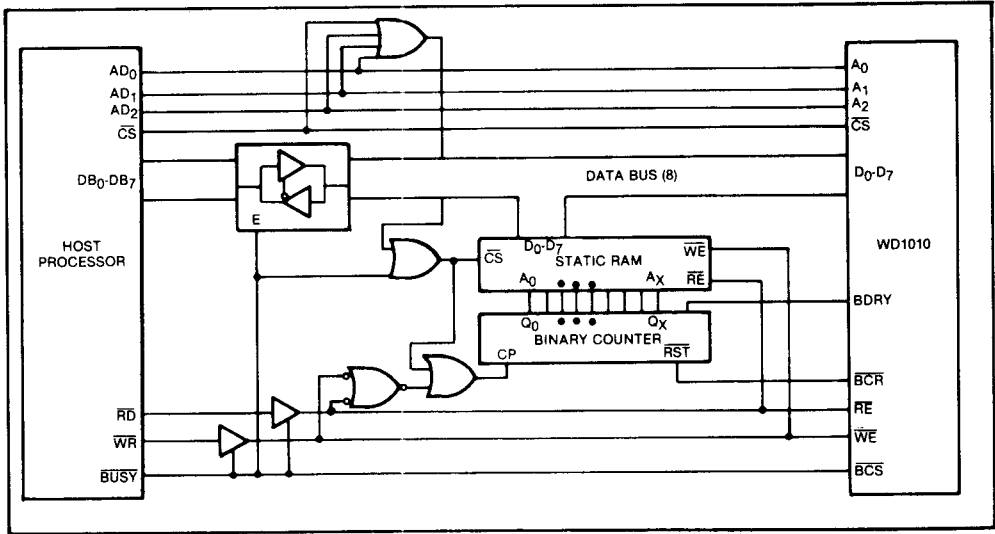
$AD_0$
$AD_1$
$AD_2$
$\overline{CS}$
$DB_0$-$DB_7$
HOST PROCESSOR
E
$\overline{RD}$
$\overline{WR}$
$\overline{BUSY}$

DATA BUS (8)

$\overline{CS}$
$D_0$-$D_7$
STATIC RAM
$\overline{WE}$
$\overline{RE}$
$A_0$
$A_X$
$Q_0$
$Q_X$
BINARY COUNTER
CP
$\overline{RST}$

$A_0$
$A_1$
$A_2$
$\overline{CS}$
$D_0$-$D_7$
WD1010
BDRY
$\overline{BCR}$
$\overline{RE}$
$\overline{WE}$
$\overline{BCS}$